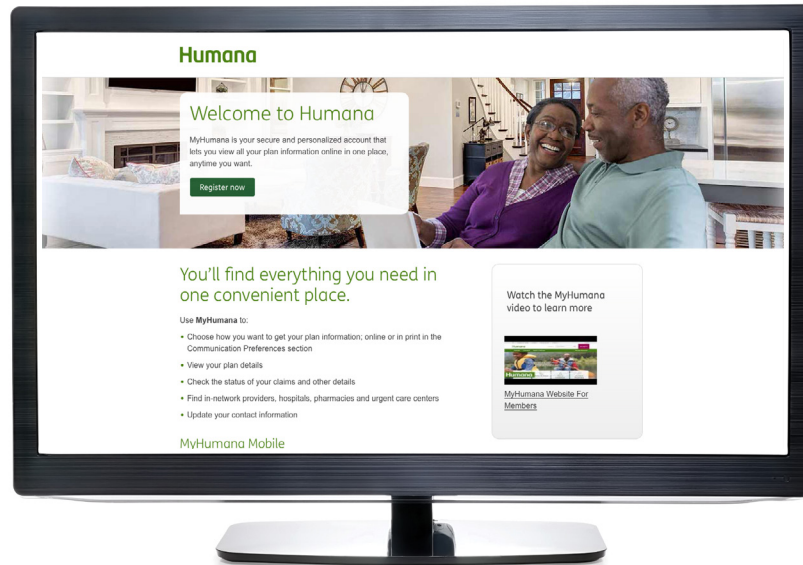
Humana

Welcome to Humana

MyHumana is your secure and personalized account that lets you view all your plan information online in one place, anytime you want.

Register now

You'll find everything you need in one convenient place.

Use **MyHumana** to:

- Choose how you want to get your plan information; online or in print in the Communication Preferences section
- View your plan details
- Check the status of your claims and other details
- Find in-network providers, hospitals, pharmacies and urgent care centers
- Update your contact information

MyHumana Mobile

Watch the MyHumana video to learn more

MyHumana Website For Members